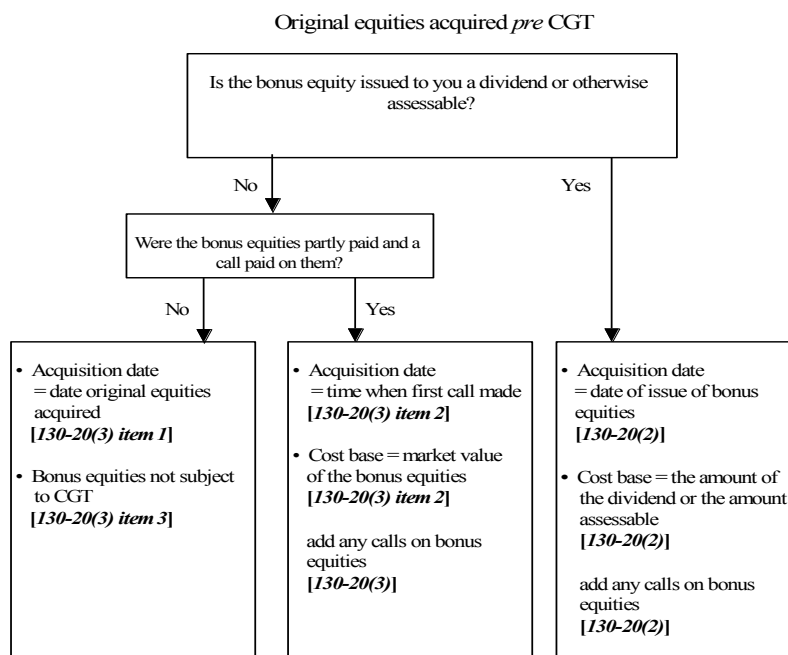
Original equities acquired *pre* CGT

Is the bonus equity issued to you a dividend or otherwise assessable?

No

Yes

Were the bonus equities partly paid and a call paid on them?

No

Yes

- Acquisition date = date original equities acquired **[*130-20(3) item 1*]**
- Bonus equities not subject to CGT **[*130-20(3) item 3*]**

- Acquisition date = time when first call made **[*130-20(3) item 2*]**
- Cost base = market value of the bonus equities **[*130-20(3) item 2*]**

add any calls on bonus equities **[*130-20(3)*]**

- Acquisition date = date of issue of bonus equities **[*130-20(2)*]**
- Cost base = the amount of the dividend or the amount assessable **[*130-20(2)*]**

add any calls on bonus equities **[*130-20(2)*]**